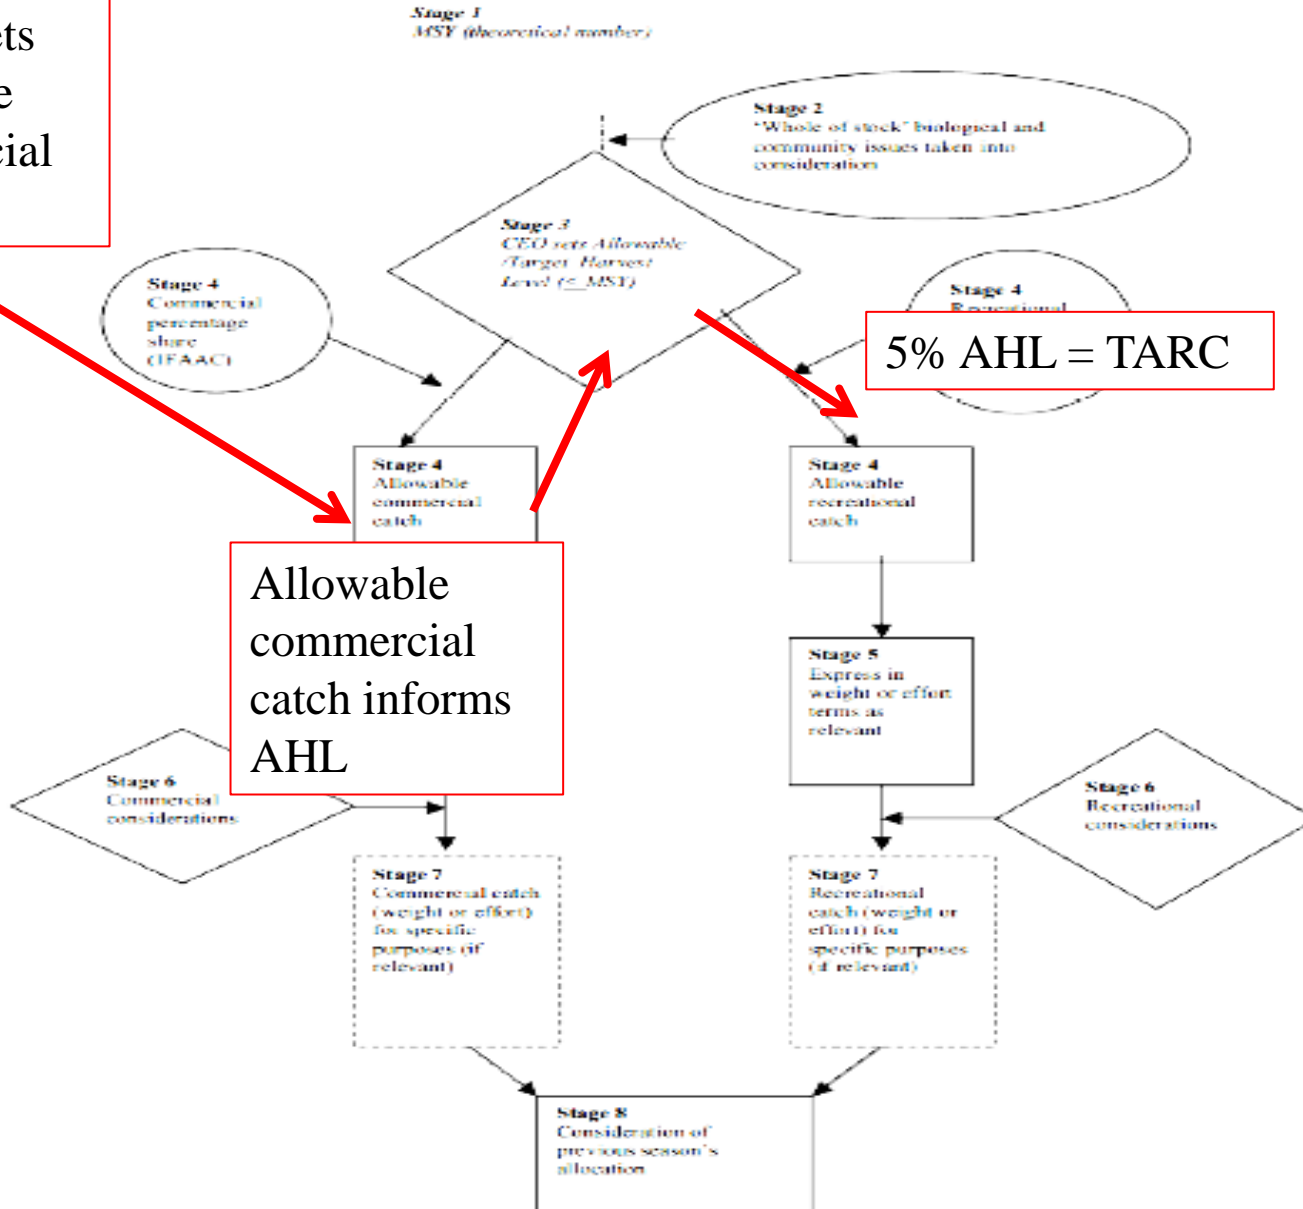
ets
e
cial

Stage 1
MSY (theoretical number)

Stage 2
"Whole of stock" biological and community issues taken into consideration

Stage 3
CEO sets Allowable (Target Harvest Level ($\leq$ MSY)

Stage 4
Commercial percentage share (IFAAC)

Stage 4
Recreational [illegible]

5% AHL = TARC

Stage 4
Allowable commercial catch

Stage 4
Allowable recreational catch

Allowable commercial catch informs AHL

Stage 5
Express in weight or effort terms as relevant

Stage 6
Commercial considerations

Stage 6
Recreational considerations

Stage 7
Commercial catch (weight or effort) for specific purposes (if relevant)

Stage 7
Recreational catch (weight or effort) for specific purposes (if relevant)

Stage 8
Consideration of previous season's allocation